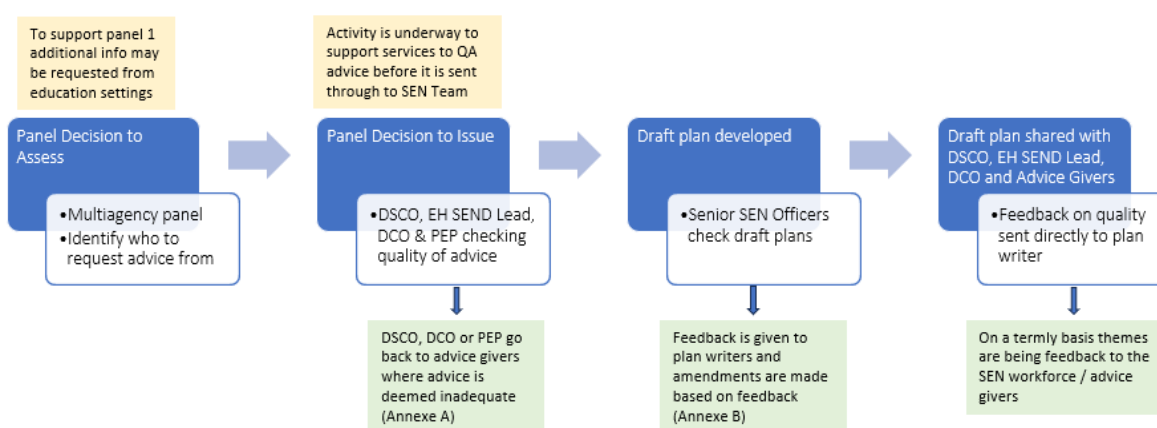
To support panel 1 additional info may be requested from education settings

Panel Decision to Assess

•Multiagency panel
•Identify who to request advice from

Activity is underway to support services to QA advice before it is sent through to SEN Team

Panel Decision to Issue

•DSCO, EH SEND Lead, DCO & PEP checking quality of advice

DSCO, DCO or PEP go back to advice givers where advice is deemed inadequate (Annexe A)

Draft plan developed

•Senior SEN Officers check draft plans

Feedback is given to plan writers and amendments are made based on feedback (Annexe B)

Draft plan shared with DSCO, EH SEND Lead, DCO and Advice Givers

•Feedback on quality sent directly to plan writer

On a termly basis themes are being feedback to the SEN workforce / advice givers